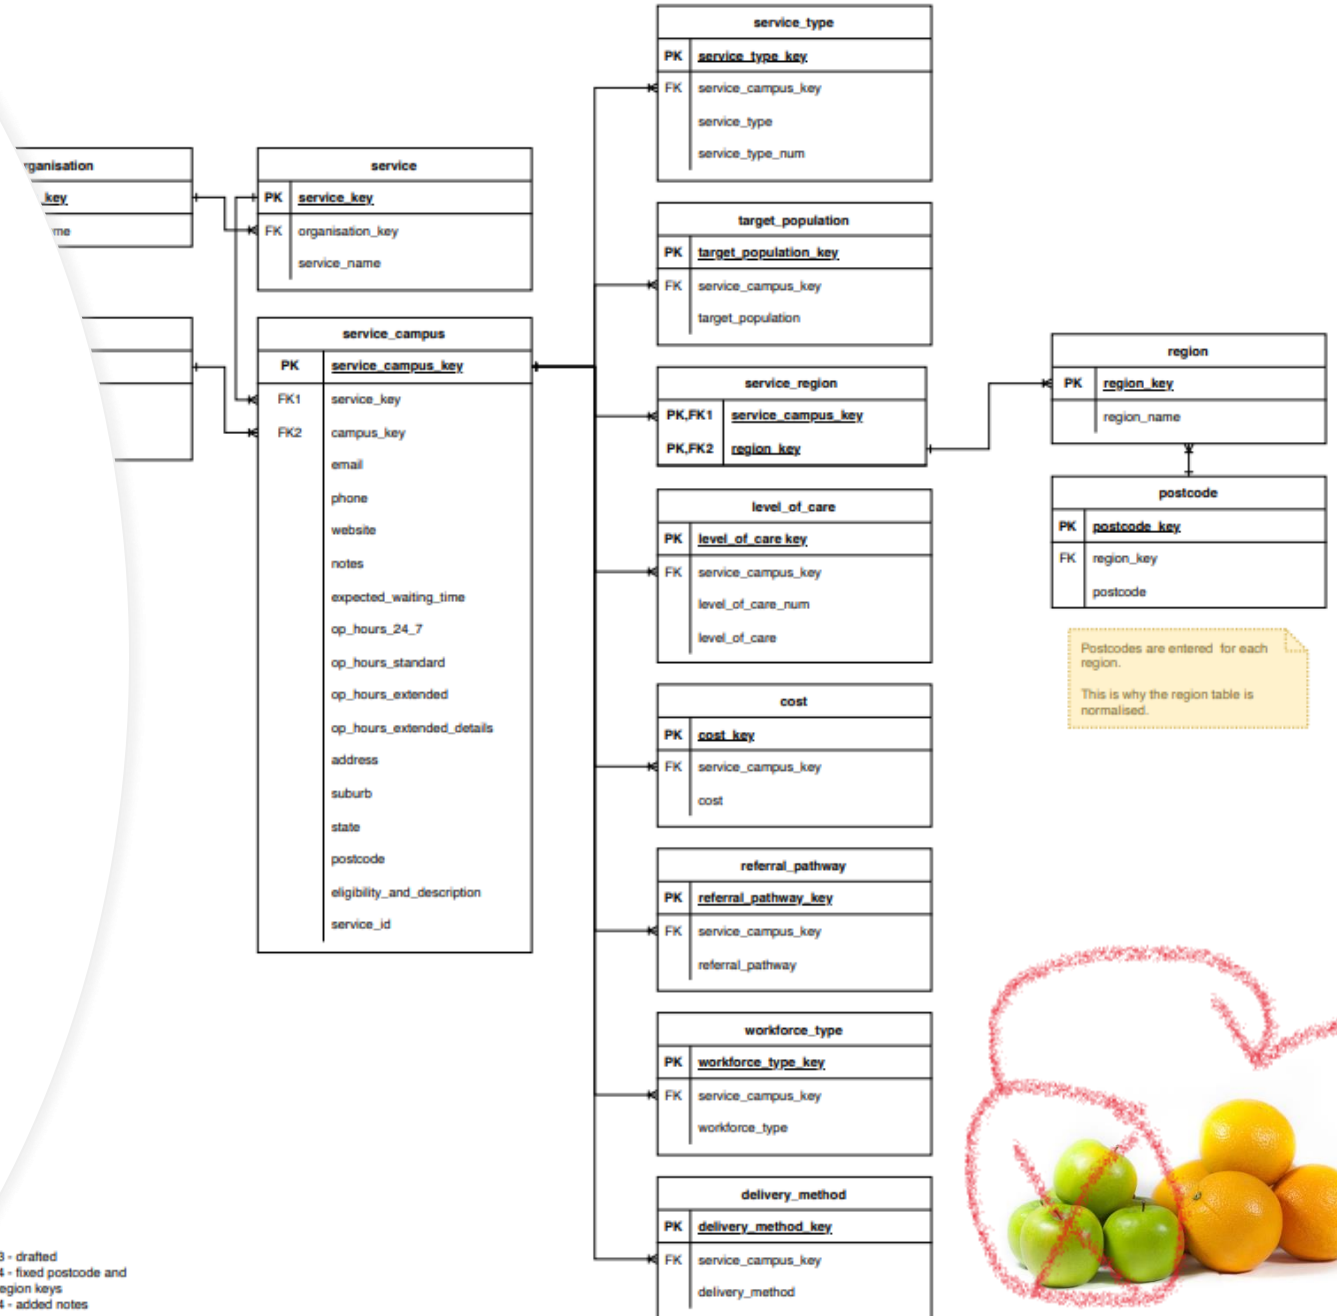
rganisation

key

me

service

PK service_key

FK organisation_key

service_name

service_campus

PK service_campus_key

FK1 service_key

FK2 campus_key

email

phone

website

notes

expected_waiting_time

op_hours_24_7

op_hours_standard

op_hours_extended

op_hours_extended_details

address

suburb

state

postcode

eligibility_and_description

service_id

service_type

PK service_type_key

FK service_campus_key

service_type

service_type_num

target_population

PK target_population_key

FK service_campus_key

target_population

service_region

PK,FK1 service_campus_key

PK,FK2 region_key

level_of_care

PK level_of_care key

FK service_campus_key

level_of_care_num

level_of_care

cost

PK cost_key

FK service_campus_key

cost

referral_pathway

PK referral_pathway_key

FK service_campus_key

referral_pathway

workforce_type

PK workforce_type_key

FK service_campus_key

workforce_type

delivery_method

PK delivery_method_key

FK service_campus_key

delivery_method

region

PK region_key

region_name

postcode

PK postcode_key

FK region_key

postcode

Postcodes are entered for each region.

This is why the region table is normalised.

3 - drafted
4 - fixed postcode and egion keys
4 - added notes